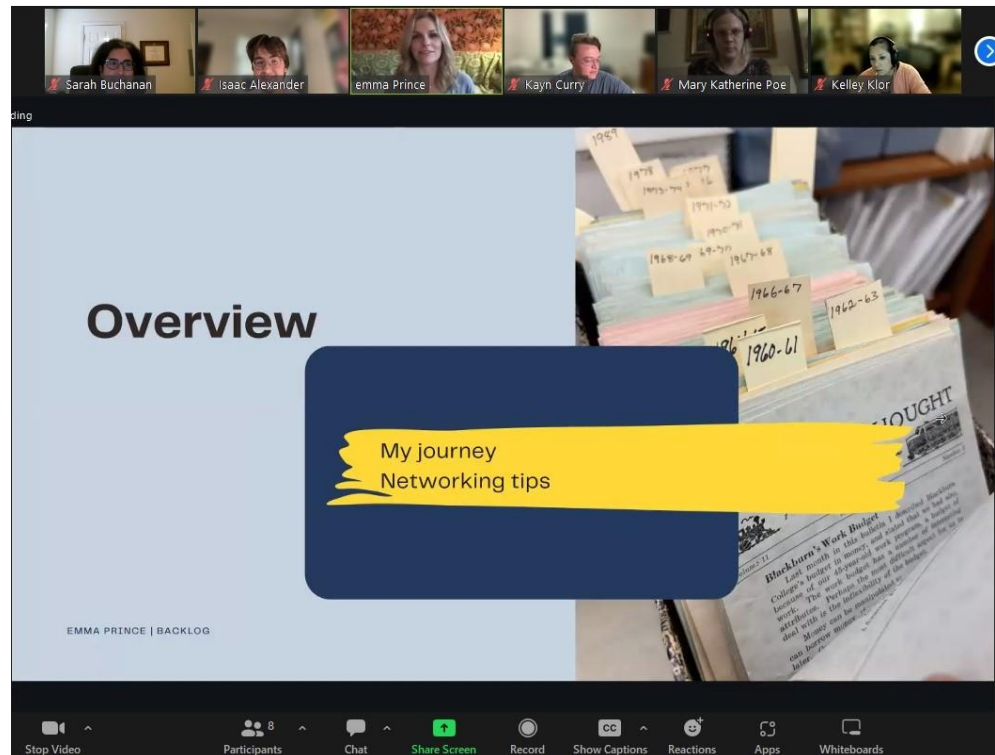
Sarah Buchanan
Isaac Alexander
emma Prince
Kayn Curry
Mary Katherine Poe
Kelley Klor

ding

Overview

My journey
Networking tips

EMMA PRINCE | BACKLOG

1989
1978
1973-74
1971-72
1970-71
1968-69
69-70
1967-68
1966-67
1962-63
1960-61
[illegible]

OUGHT

Blackburn's Work Budget
Last month in this bulletin I described Blackburn College's budget in money, and stated that we had also a budget of our 40-year-old work program, a budget of work. The work budget is of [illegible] attention. Perhaps the most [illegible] deal with is the inflexibility of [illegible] Money can be manipulated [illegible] can borrow money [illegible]

Stop Video
8
Participants
Chat
Share Screen
Record
CC
Show Captions
Reactions
Apps
Whiteboards